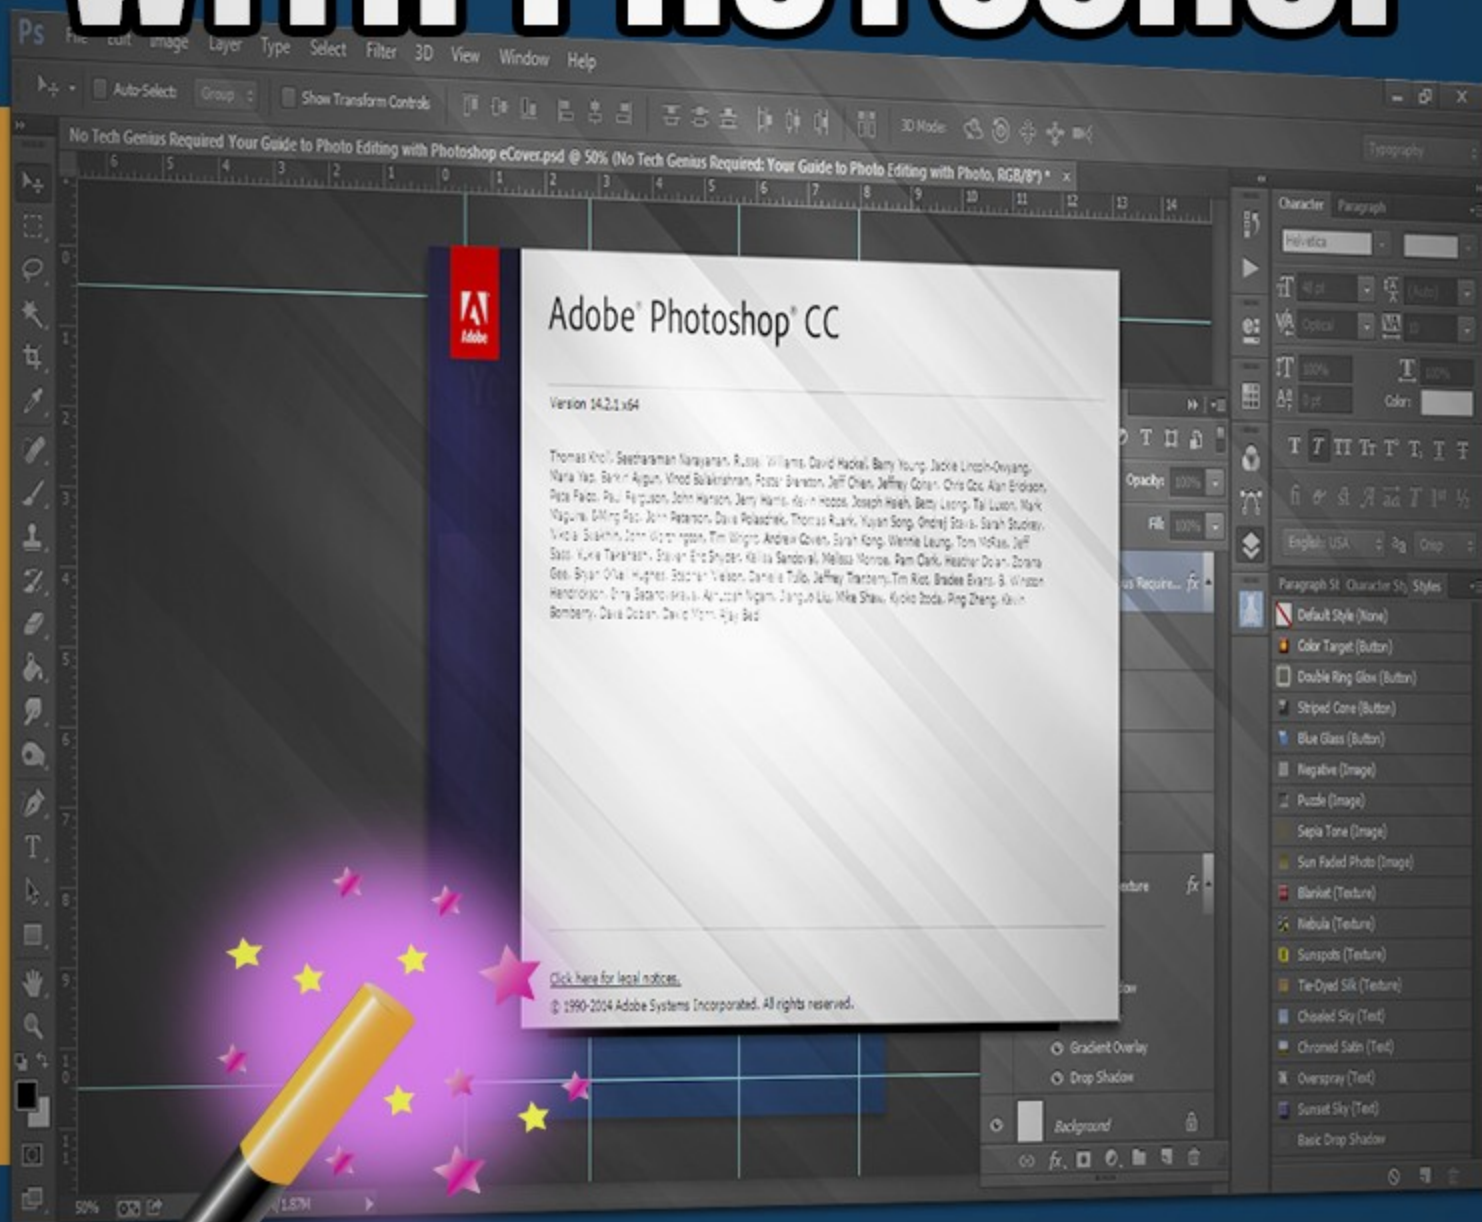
Ps File Edit Image Layer Type Select Filter 3D View Window Help

Auto-Select: Group Show Transform Controls 3D Mode:

Typography

No Tech Genius Required Your Guide to Photo Editing with Photoshop eCover.psd @ 50% (No Tech Genius Required: Your Guide to Photo Editing with Photo, RGB/8*) * ×

Adobe

Adobe® Photoshop® CC

Version 14.2.1 x64

Thomas Knoll, Seetharaman Narayanan, Russell Williams, David Hackel, Barry Young, Jackie Lincoln-Owyang, Maria Yap, Barkin Aygun, Vinod Balakrishnan, Foster Brereton, Jeff Chien, Jeffrey Cohen, Chris Cox, Alan Erickson, Pete Falco, Paul Ferguson, John Hanson, Jerry Harris, Kevin Hopps, Joseph Hsieh, Betty Leong, Tai Luxon, Mark Maguire, I-Ming Pao, John Peterson, Dave Polaschek, Thomas Ruark, Yuyan Song, Ondrej Stava, Sarah Stuckey, Nikolai Svakhin, John Worthington, Tim Wright, Andrew Coven, Sarah Kong, Wennie Leung, Tom McRae, Jeff Sass, Yukie Takahashi, Steven Eric Snyder, Kellisa Sandoval, Melissa Monroe, Pam Clark, Heather Dolan, Zorana Gee, Bryan O'Neil Hughes, Stephen Nielson, Daniela Tullo, Jeffrey Tranberry, Tim Riot, Bradee Evans, B. Winston Hendrickson, Anna Sarandrea, Ashutosh Nigam, Jianguo Liu, Mike Shaw, Kyoko Itoda, Ping Zheng, Kevin Bomberry, Dave Dobish, David Mohr, Ajay Bedi

Click here for legal notices.

© 1990-2014 Adobe Systems Incorporated. All rights reserved.

Character Paragraph

Helvetica

Color:

English: USA Crisp

Opacity: 100%

Fill: 100%

Gradient Overlay

Drop Shadow

Background

Paragraph St Character St Styles

Default Style (None)
Color Target (Button)
Double Ring Glow (Button)
Striped Cone (Button)
Blue Glass (Button)
Negative (Image)
Puzzle (Image)
Sepia Tone (Image)
Sun Faded Photo (Image)
Blanket (Texture)
Nebula (Texture)
Sunspots (Texture)
Tie-Dyed Silk (Texture)
Chiseled Sky (Text)
Chromed Satin (Text)
Overspray (Text)
Sunset Sky (Text)
Basic Drop Shadow

50%